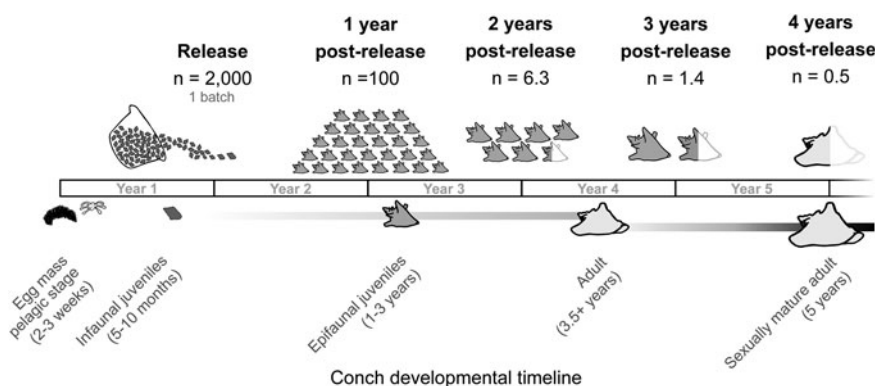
Release
n = 2,000
1 batch

1 year
post-release
n =100

2 years
post-release
n = 6.3

3 years
post-release
n = 1.4

4 years
post-release
n = 0.5

Year 1
Year 2
Year 3
Year 4
Year 5

Egg mass
pelagic stage
(2-3 weeks)

Infaunal juveniles
(5-10 months)

Epifaunal juveniles
(1-3 years)

Adult
(3.5+ years)

Sexually mature adult
(5 years)

Conch developmental timeline